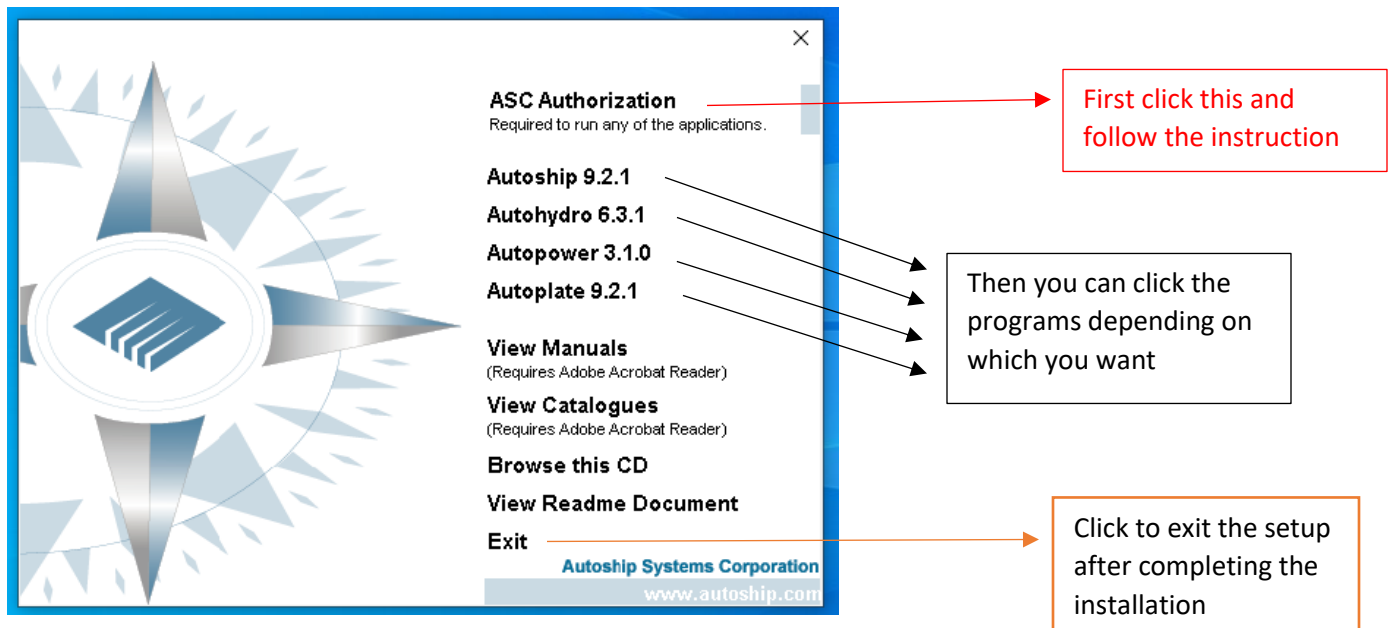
ASC Authorization
Required to run any of the applications.

First click this and follow the instruction

Autoship 9.2.1
Autohydro 6.3.1
Autopower 3.1.0
Autoplate 9.2.1

Then you can click the programs depending on which you want

View Manuals
(Requires Adobe Acrobat Reader)
View Catalogues
(Requires Adobe Acrobat Reader)
Browse this CD
View Readme Document
Exit

Click to exit the setup after completing the installation

Autoship Systems Corporation
www.autoship.com